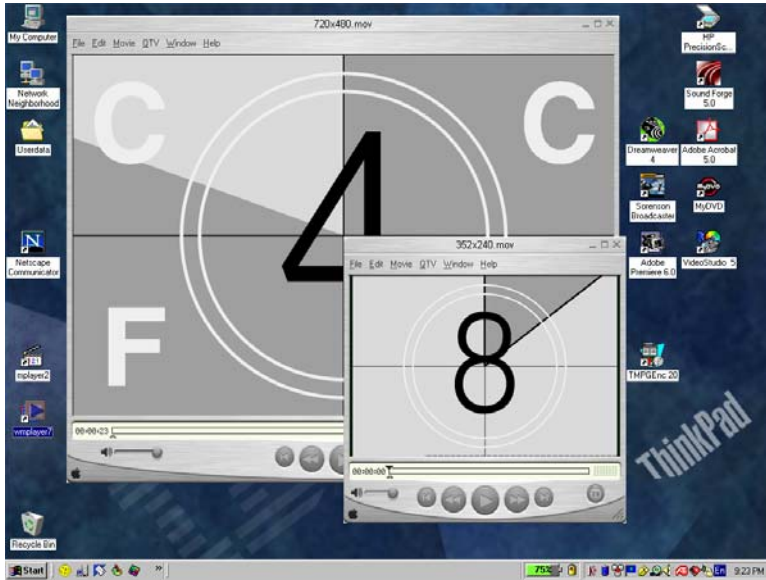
My Computer

Network Neighborhood

Userdata

Netscape Communicator

mplayer2

wmplayer7

Recycle Bin

720x480.mov

File Edit Movie QTV Window Help

C

C

4

F

00:00:23

352x240.mov

File Edit Movie QTV Window Help

8

00:00:00

HP PrecisionSc...

Sound Forge 5.0

Dreamweaver 4

Adobe Acrobat 5.0

Sorenson Broadcaster

MyDVD

Adobe Premiere 6.0

VideoStudio 5

TMPGEnc 20

ThinkPad

Start

75%

9:23 PM